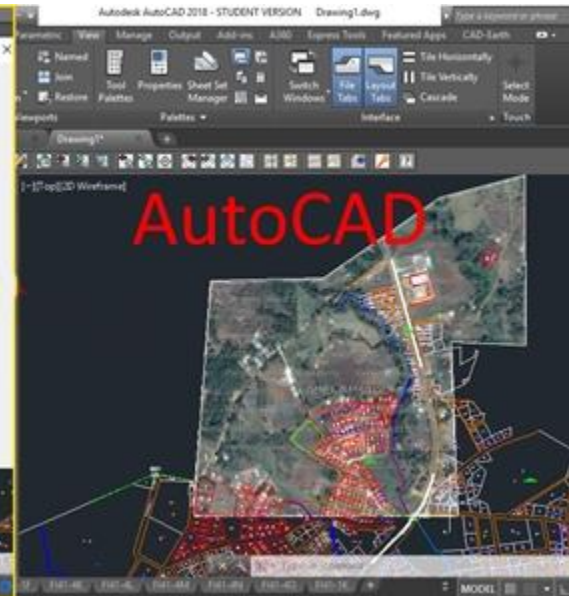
Autodesk AutoCAD 2018 - STUDENT VERSION Drawing1.dwg

Type a keyword or phrase

Parametric View Manage Output Add-ins A360 Express Tools Featured Apps CAD-Earth

Named
Join
Restore
Viewports

Tool Palettes
Properties
Sheet Set Manager
Palettes

Switch Windows
File Tabs
Layout Tabs
Tile Horizontally
Tile Vertically
Cascade
Interface

Select Mode
Touch

Drawing1*

[-][Top][2D Wireframe]

AutoCAD

MODEL